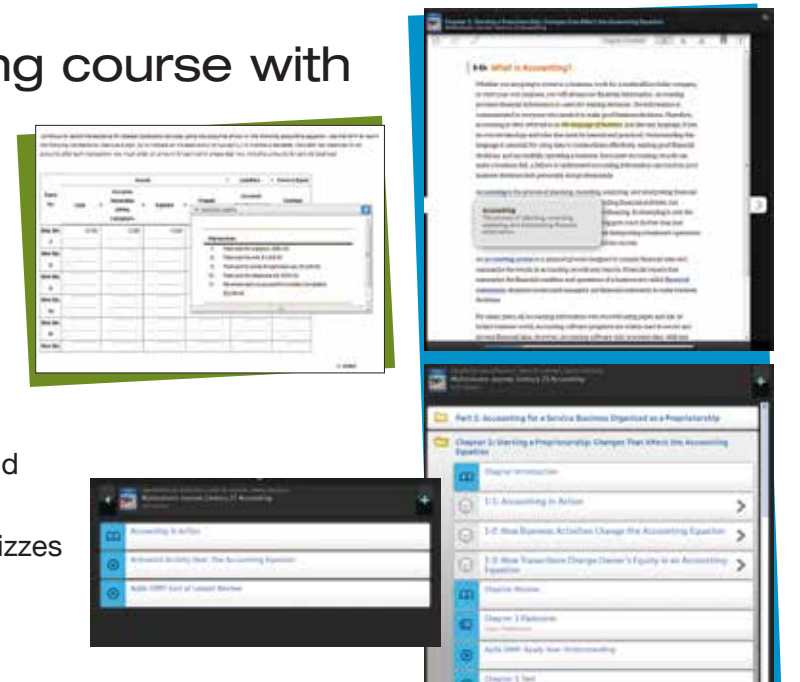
ng course with

d

izzes

1-1 What is Accounting?

Accounting

Part 2: Accounting for a Service Business Organized as a Proprietorship

Chapter 2: Starting a Proprietorship: Changes That Affect the Accounting Equation

Chapter Introduction

1-1: Accounting in Action

1-2: How Business Activities Change the Accounting Equation

1-3: How Transactions Change Owner's Equity in an Accounting Equation

Chapter Review

Multicolumn Journal: Century 21 Accounting

Accounting in Action

Aplia